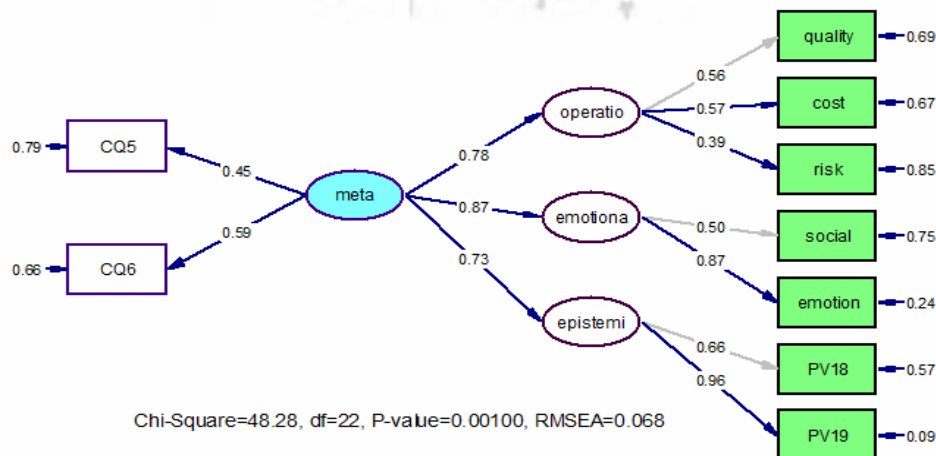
0.79 CQ5
0.45
0.66 CQ6
0.59
meta
0.78
0.87
0.73
operatio
emotiona
epistemi
0.56
0.57
0.39
0.50
0.87
0.66
0.96
quality 0.69
cost 0.67
risk 0.85
social 0.75
emotion 0.24
PV18 0.57
PV19 0.09

Chi-Square=48.28, df=22, P-value=0.00100, RMSEA=0.068